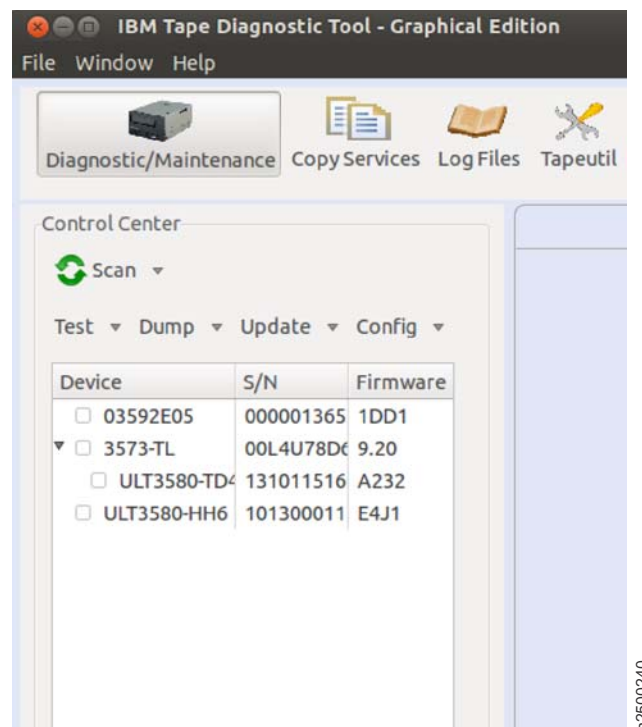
IBM Tape Diagnostic Tool - Graphical Edition

File Window Help

Diagnostic/Maintenance Copy Services Log Files Tapeutil

Control Center

Scan ▾

Test ▾ Dump ▾ Update ▾ Config ▾

| Device | S/N | Firmware |
|---|---|---|
| 03592E05 | 000001365 | 1DD1 |
| 3573-TL | 00L4U78D6 | 9.20 |
| ULT3580-TD4 | 131011516 | A232 |
| ULT3580-HH6 | 101300011 | E4J1 |

a2500240